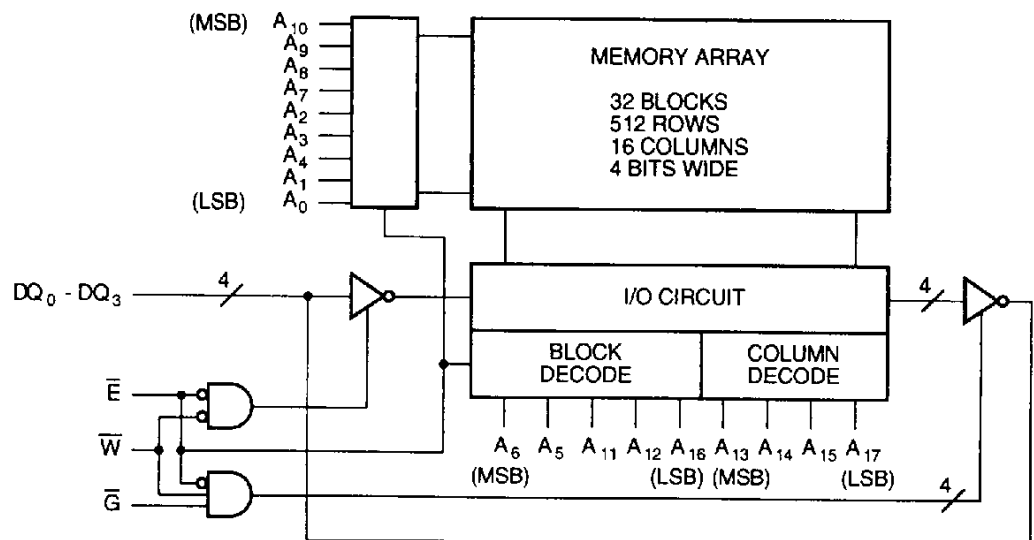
(MSB) $A_{10}$
$A_9$
$A_8$
$A_7$
$A_2$
$A_3$
$A_4$
$A_1$
(LSB) $A_0$

MEMORY ARRAY

32 BLOCKS
512 ROWS
16 COLUMNS
4 BITS WIDE

$DQ_0$ - $DQ_3$

4

I/O CIRCUIT

4

BLOCK DECODE

COLUMN DECODE

$\overline{E}$

$\overline{W}$

$\overline{G}$

$A_6$ (MSB) $A_5$ $A_{11}$ $A_{12}$ $A_{16}$ (LSB) $A_{13}$ (MSB) $A_{14}$ $A_{15}$ $A_{17}$ (LSB)

4